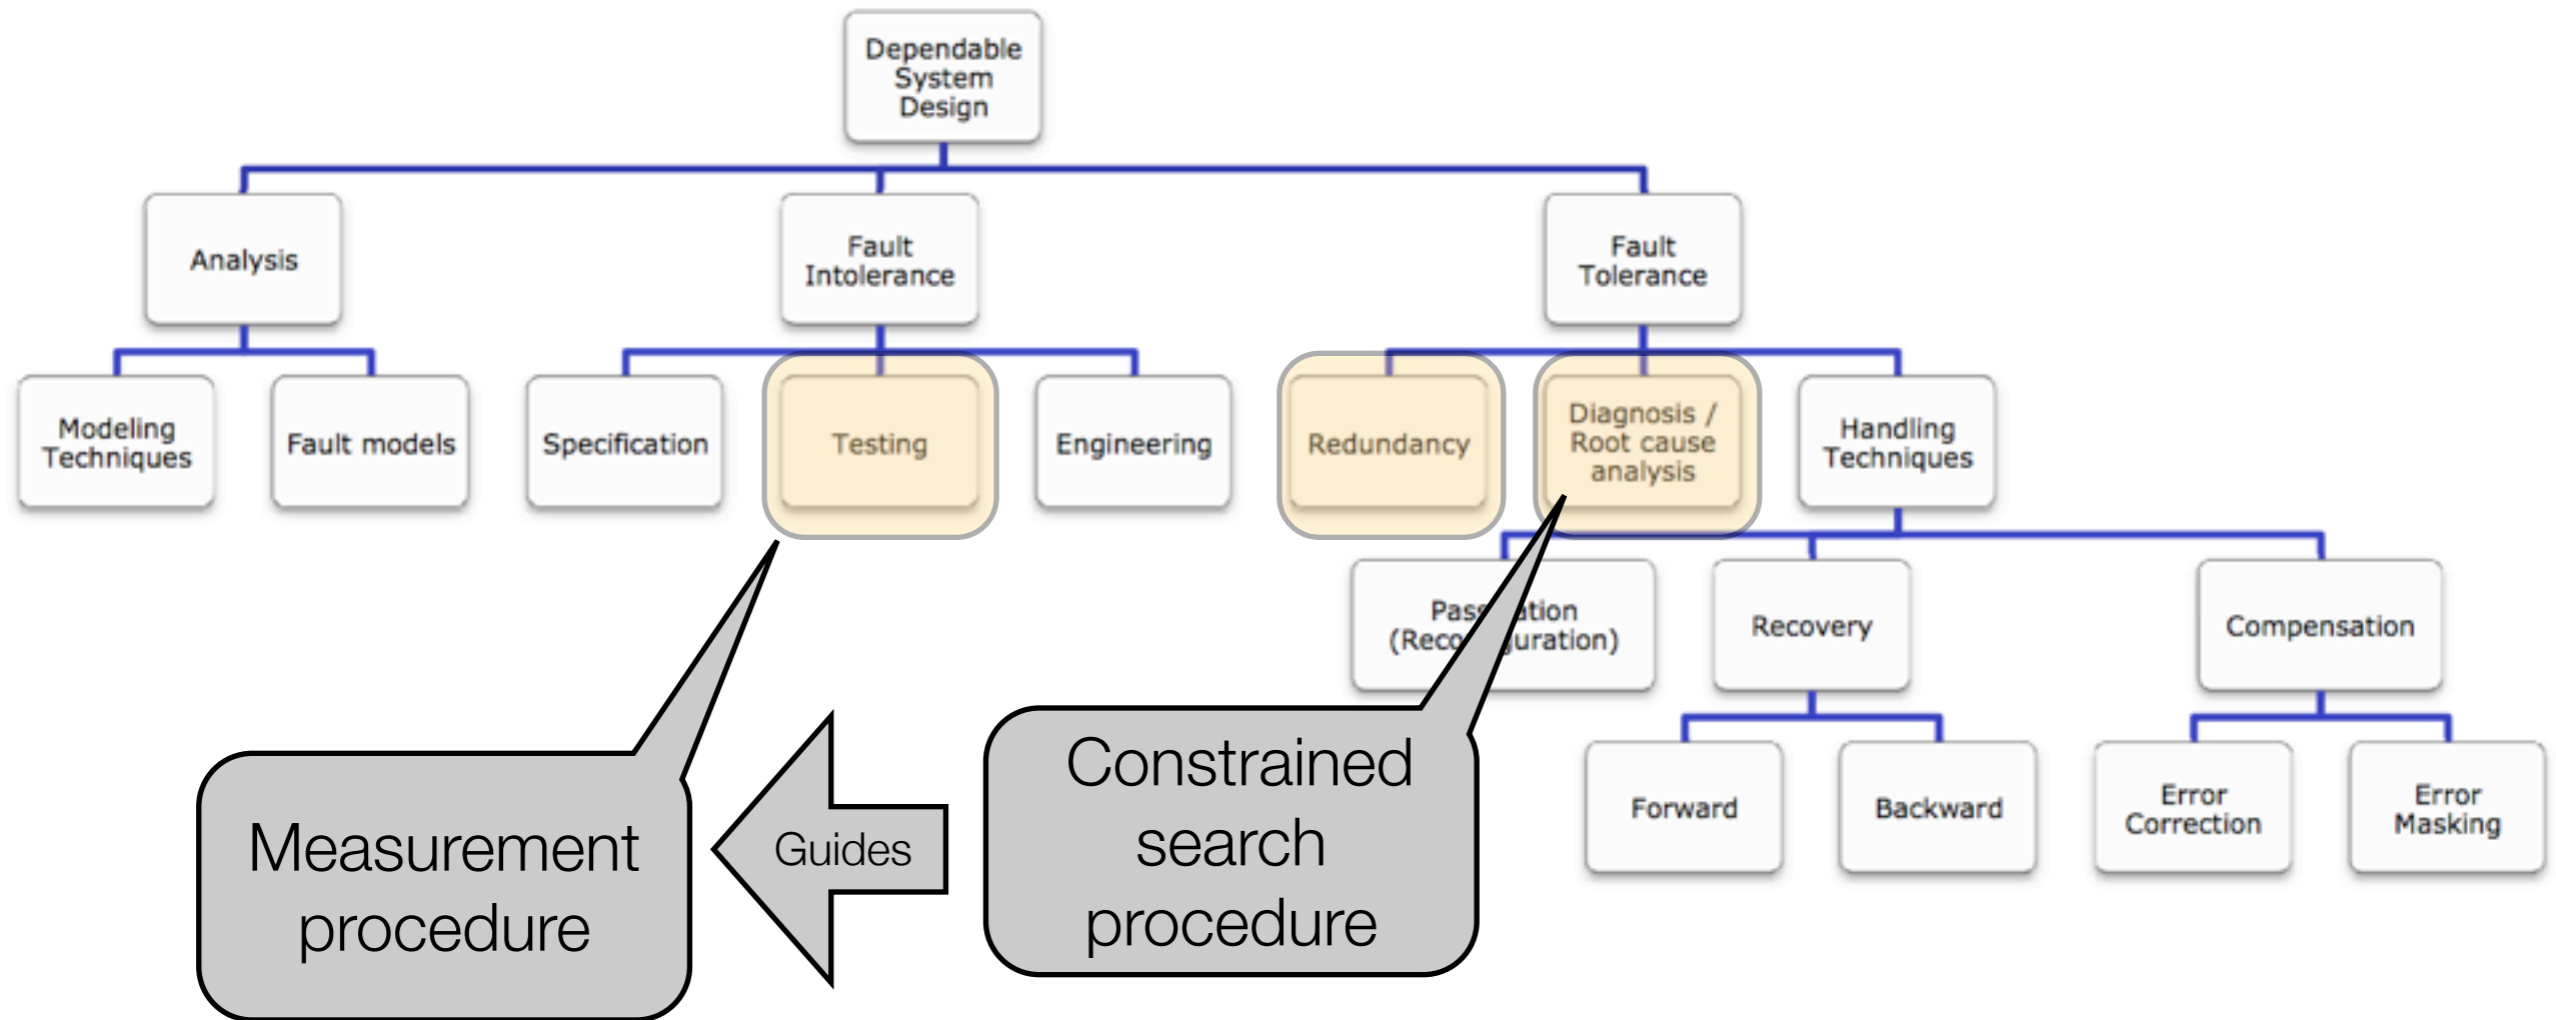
Dependable System Design

Analysis

Fault Intolerance

Fault Tolerance

Modeling Techniques

Fault models

Specification

Testing

Engineering

Redundancy

Diagnosis / Root cause analysis

Handling Techniques

Pas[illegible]ation (Reco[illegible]uration)

Recovery

Compensation

Forward

Backward

Error Correction

Error Masking

Measurement procedure

Guides

Constrained search procedure